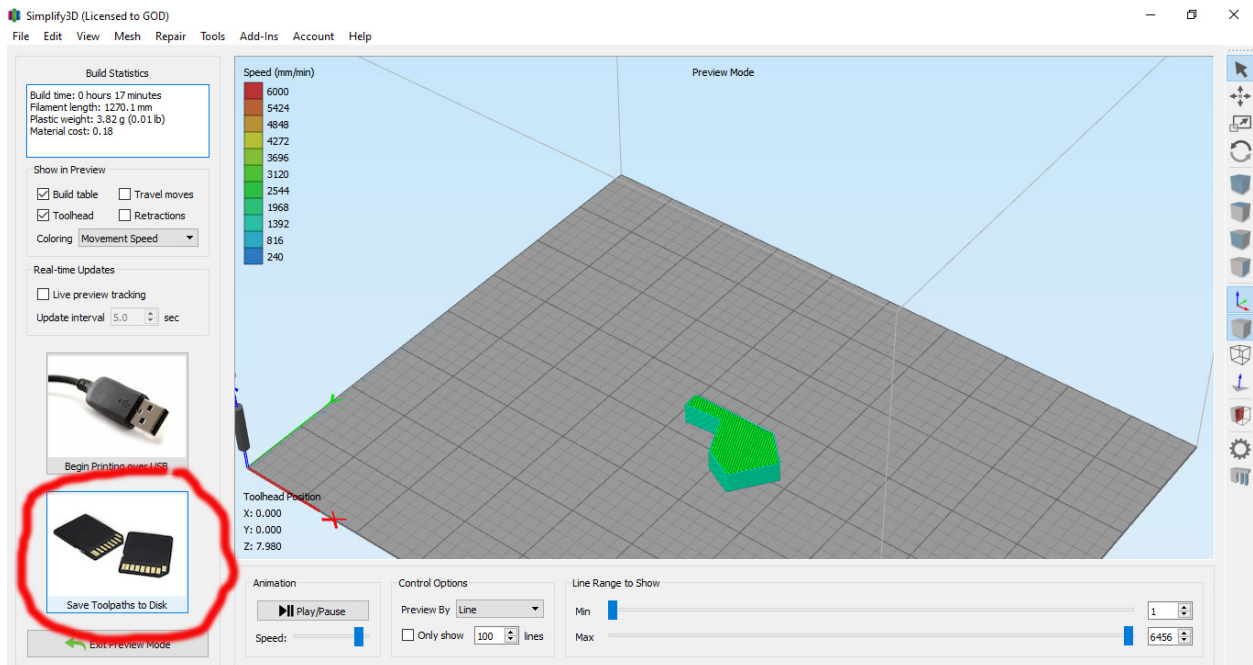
Simplify3D (Licensed to GOD)

File Edit View Mesh Repair Tools Add-Ins Account Help

Build Statistics

Build time: 0 hours 17 minutes
Filament length: 1270.1 mm
Plastic weight: 3.82 g (0.01 lb)
Material cost: 0.18

Show in Preview

Build table
Travel moves
Toolhead
Retractions
Coloring Movement Speed

Real-time Updates

Live preview tracking
Update interval 5.0 sec

Begin Printing over USB

Save Toolpaths to Disk

Exit Preview Mode

Speed (mm/min)
6000
5424
4848
4272
3696
3120
2544
1968
1392
816
240

Preview Mode

Toolhead Position
X: 0.000
Y: 0.000
Z: 7.980

Animation
Play/Pause
Speed:

Control Options
Preview By Line
Only show 100 lines

Line Range to Show
Min 1
Max 6456